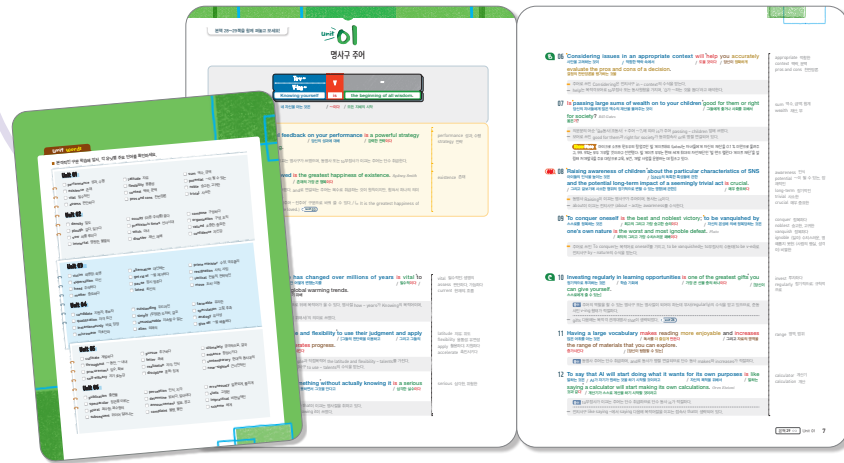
Unit 01

명사구 주어

Knowing yourself | is | the beginning of all wisdom.

feedback on your performance is a powerful strategy

the greatest happiness of existence.

has changed over millions of years is vital to global warming trends.

and flexibility to use their judgment and apply states progress.

something without actually knowing it is a serious

B 06 Considering issues in an appropriate context will help you accurately evaluate the pros and cons of a decision.

07 Is passing large sums of wealth on to your children good for them or right for society?

08 Raising awareness of children about the particular characteristics of SNS and the potential long-term impact of a seemingly trivial act is crucial.

09 To conquer oneself is the best and noblest victory; to be vanquished by one's own nature is the worst and most ignoble defeat.

C 10 Investing regularly in learning opportunities is one of the greatest gifts you can give yourself.

11 Having a large vocabulary makes reading more enjoyable and increases the range of materials that you can explore.

12 To say that AI will start doing what it wants for its own purposes is like saying a calculator will start making its own calculations.

Unit 01 7